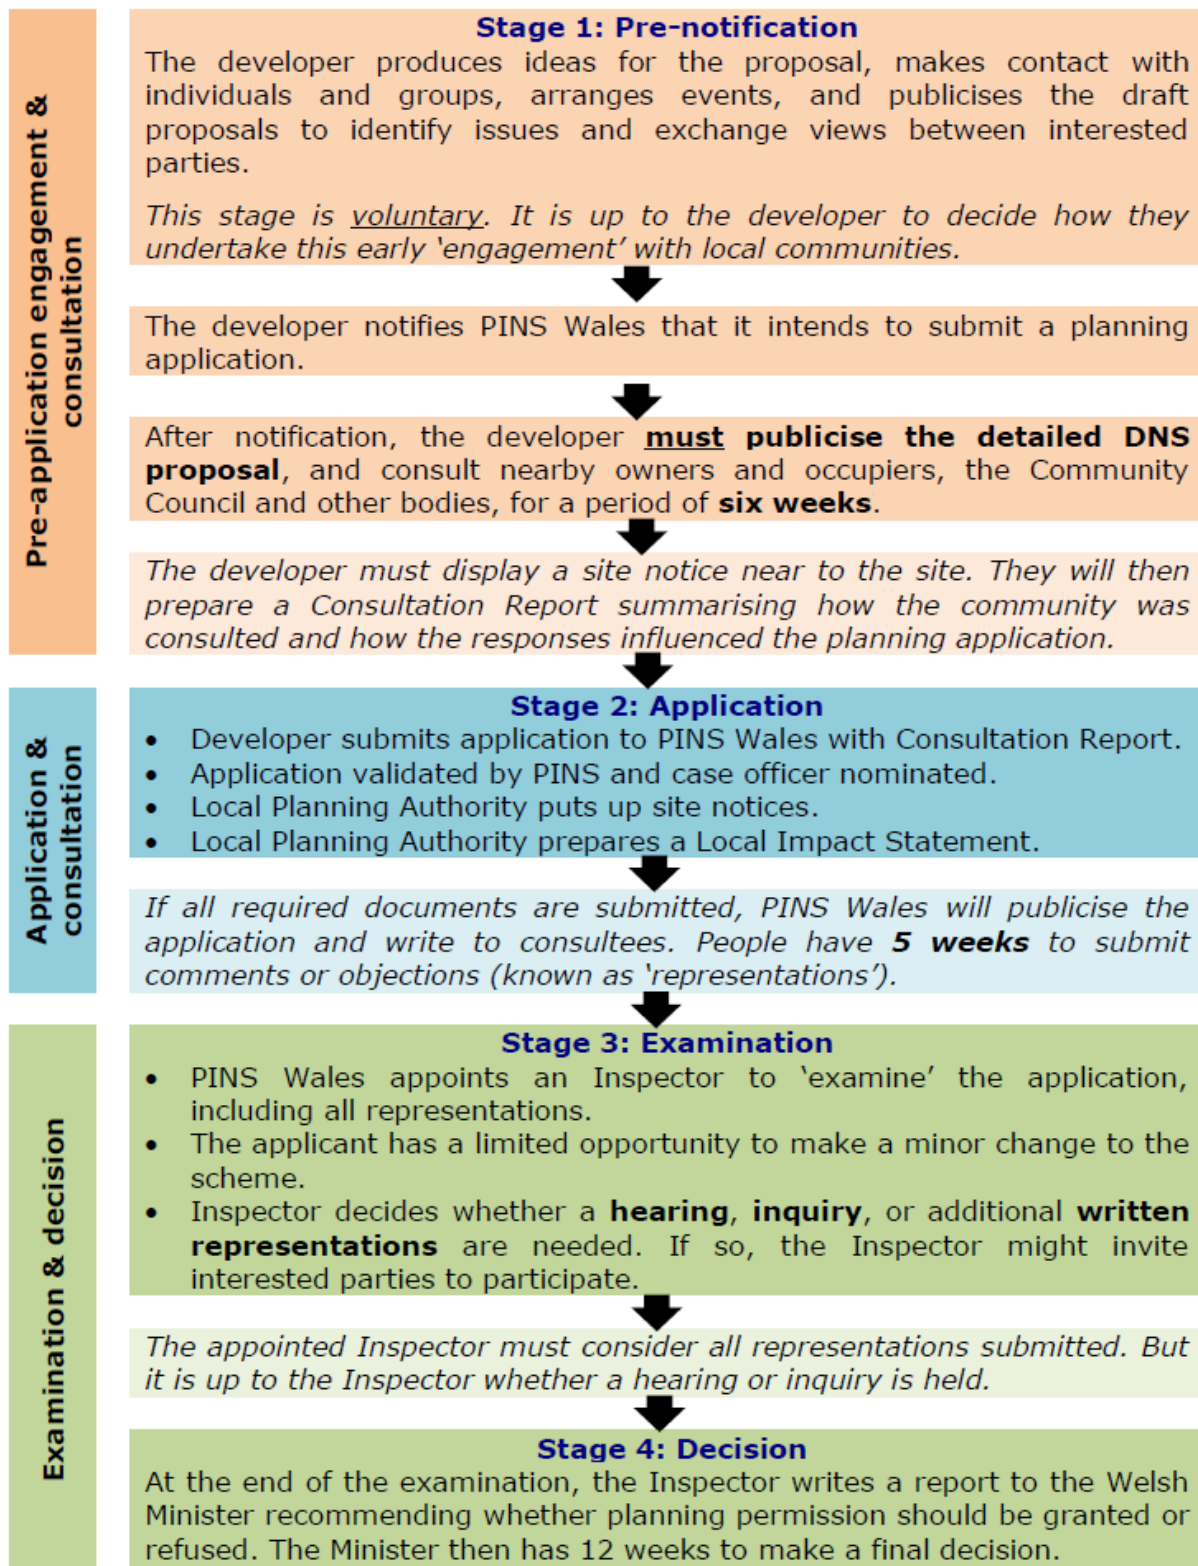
Pre-application engagement & consultation

Stage 1: Pre-notification

The developer produces ideas for the proposal, makes contact with individuals and groups, arranges events, and publicises the draft proposals to identify issues and exchange views between interested parties.

This stage is voluntary. It is up to the developer to decide how they undertake this early 'engagement' with local communities.

The developer notifies PINS Wales that it intends to submit a planning application.

After notification, the developer **must** **publicise the detailed DNS proposal**, and consult nearby owners and occupiers, the Community Council and other bodies, for a period of **six weeks**.

The developer must display a site notice near to the site. They will then prepare a Consultation Report summarising how the community was consulted and how the responses influenced the planning application.

Application & consultation

Stage 2: Application

- Developer submits application to PINS Wales with Consultation Report.
- Application validated by PINS and case officer nominated.
- Local Planning Authority puts up site notices.
- Local Planning Authority prepares a Local Impact Statement.

If all required documents are submitted, PINS Wales will publicise the application and write to consultees. People have **5 weeks** to submit comments or objections (known as 'representations').

Examination & decision

Stage 3: Examination

- PINS Wales appoints an Inspector to 'examine' the application, including all representations.
- The applicant has a limited opportunity to make a minor change to the scheme.
- Inspector decides whether a **hearing**, **inquiry**, or additional **written representations** are needed. If so, the Inspector might invite interested parties to participate.

The appointed Inspector must consider all representations submitted. But it is up to the Inspector whether a hearing or inquiry is held.

Stage 4: Decision

At the end of the examination, the Inspector writes a report to the Welsh Minister recommending whether planning permission should be granted or refused. The Minister then has 12 weeks to make a final decision.